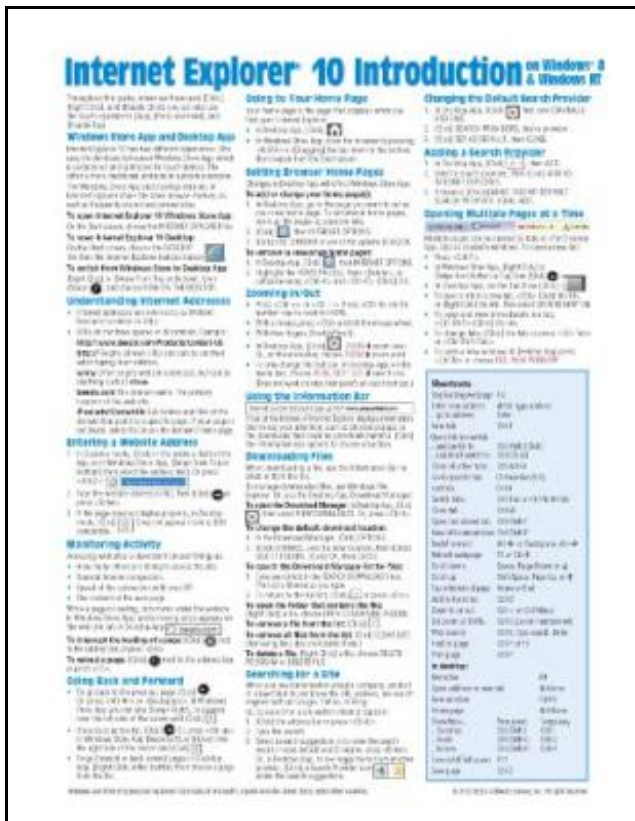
Internet Explorer 10 Introduction on Windows 8 & Windows RT

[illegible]

Windows Store App and Desktop App

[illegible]

Understanding Internet Addresses

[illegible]

Entering a Website Address

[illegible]

Monitoring Activity

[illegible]

Going Back and Forward

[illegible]

Going to Your Home Page

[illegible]

Setting Browser Home Pages

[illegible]

Zooming In/Out

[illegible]

Using the Information Bar

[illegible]

Downloading Files

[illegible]

Searching for a Site

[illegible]

Changing the Default Search Provider

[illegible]

Adding a Search Provider

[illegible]

Opening Multiple Pages at a Time

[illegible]

Shortcuts

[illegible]

In desktop:

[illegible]